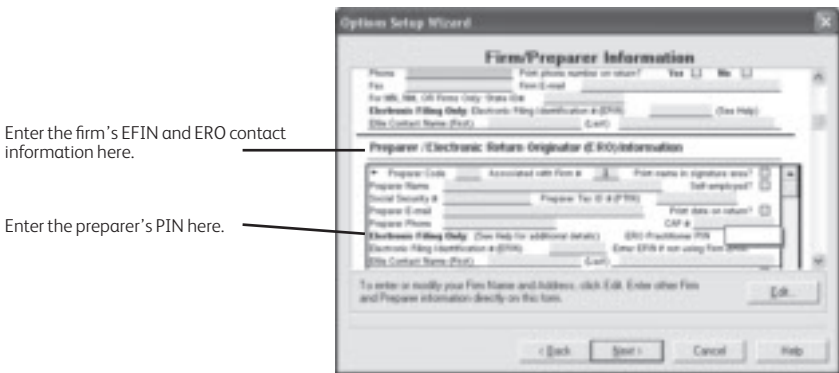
Enter the firm's EFIN and ERO contact information here.

Enter the preparer's PIN here.

Options Setup Wizard

Firm/Preparer Information

Phone

Print phone number on return? Yes No

Fax

Firm E-mail

For MA, NM, OR Forms Only: State ID#

Electronic Filing Only: Electronic Filing Identification # (EFIN) (See Help)

ERO Contact Name (First) (Last)

Preparer / Electronic Return Originator (ERO) Information

Preparer Code Associated with Firm # 1 Print name in signature area?

Preparer Name Self-employed?

Social Security # Preparer Tax ID # (PTIN)

Preparer E-mail Print date on return?

Preparer Phone CAF #

Electronic Filing Only: (See Help for additional details) ERO Practitioner PIN

Electronic Filing Identification # (EFIN) Enter EFIN if not using firm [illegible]

ERO Contact Name (First) (Last)

To enter or modify your Firm Name and Address, click Edit. Enter other Firm and Preparer information directly on this form.

Edit...

< Back Next > Cancel Help